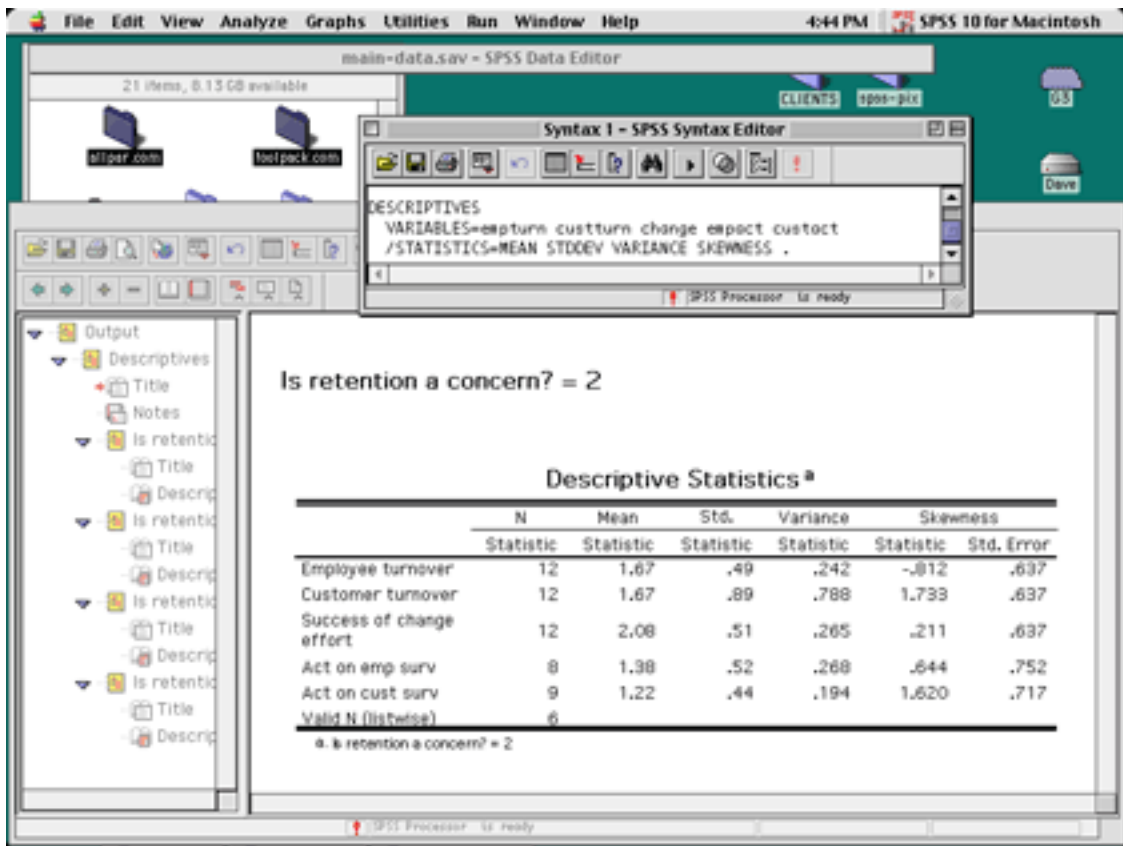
File Edit View Analyze Graphs Utilities Run Window Help 4:44 PM SPSS 10 for Macintosh

main-data.sav - SPSS Data Editor

21 items, 0.13 GB available

allper.com toolpack.com

CLIENTS spss-pix OS Dave

Syntax 1 - SPSS Syntax Editor

DESCRIPTIVES
VARIABLES=empturn custturn change empact custact
/STATISTICS=MEAN STDDEV VARIANCE SKEWNESS .

SPSS Processor is ready

Output
Descriptives
Title
Notes
Is retentic
Title
Descrip
Is retentic
Title
Descrip
Is retentic
Title
Descrip
Is retentic
Title
Descrip

Is retention a concern? = 2

Descriptive Statistics a

| | N | Mean | Std. | Variance | Skewness | |
|---|---|---|---|---|---|---|
| | Statistic | Statistic | Statistic | Statistic | Statistic | Std. Error |
| Employee turnover | 12 | 1.67 | .49 | .242 | -.812 | .637 |
| Customer turnover | 12 | 1.67 | .89 | .788 | 1.733 | .637 |
| Success of change effort | 12 | 2.08 | .51 | .265 | .211 | .637 |
| Act on emp surv | 8 | 1.38 | .52 | .268 | .644 | .752 |
| Act on cust surv | 9 | 1.22 | .44 | .194 | 1.620 | .717 |
| Valid N (listwise) | 6 | | | | | |

a. Is retention a concern? = 2

SPSS Processor is ready